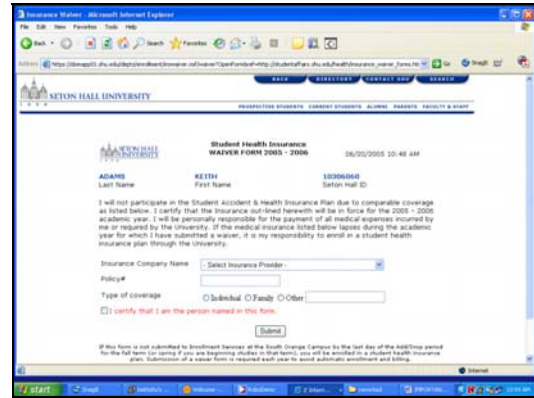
Insurance Waiver - Microsoft Internet Explorer

File Edit View Favorites Tools Help

Back Search Favorites

Address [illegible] Go

BACK DIRECTORY CONTACT SHU SEARCH

SETON HALL UNIVERSITY

PROSPECTIVE STUDENTS CURRENT STUDENTS ALUMNI PARENTS FACULTY & STAFF

SETON HALL UNIVERSITY

Student Health Insurance
WAIVER FORM 2005 - 2006

06/20/2005 10:48 AM

| ADAMS | KEITH | 10306060 |
|---|---|---|
| Last Name | First Name | Seton Hall ID |

I will not participate in the Student Accident & Health Insurance Plan due to comparable coverage as listed below. I certify that the Insurance out-lined herewith will be in force for the 2005 - 2006 academic year. I will be personally responsible for the payment of all medical expenses incurred by me or required by the University. If the medical insurance listed below lapses during the academic year for which I have submitted a waiver, it is my responsibility to enroll in a student health insurance plan through the University.

Insurance Company Name - Select Insurance Provider -

Policy#

Type of coverage ○ Individual ○ Family ○ Other

I certify that I am the person named in this form.

Submit

If this form is not submitted to Enrollment Services at the South Orange Campus by the last day of the Add/Drop period for the fall term (or spring if you are beginning studies in that term), you will be enrolled in a student health insurance plan. Submission of a waiver form is required each year to avoid automatic enrollment and billing.

Internet

start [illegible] 10:54 AM